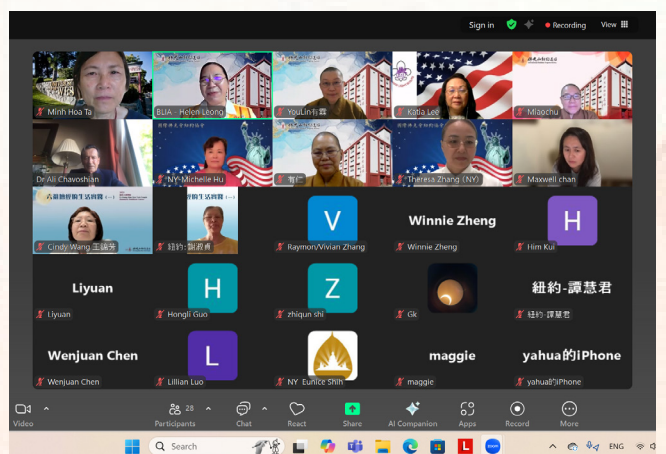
Sign in Recording View

Minh Hoa Ta
BLIA - Helen Leong
YouLin 有霖
Katia Lee
Miaochu
Dr Ali Chavoshian
NY-Michelle Hu
覺仁
Theresa Zhang (NY)
Maxwell chan
Cindy Wang 王瑞芳
紐約-劉碧青
V
Raymon/Vivian Zhang
Winnie Zheng
Winnie Zheng
H
Him Kui
Liyuan
Liyuan
H
Hongli Guo
Z
zhiqun shi
Gk
紐約-譚慧君
紐約-譚慧君
Wenjuan Chen
Wenjuan Chen
L
Lillian Luo
NY Eunice Shih
maggie
maggie
yahua的iPhone
yahua的iPhone

Video
28
Participants
Chat
React
Share
AI Companion
Apps
Record
More

Search
ENG